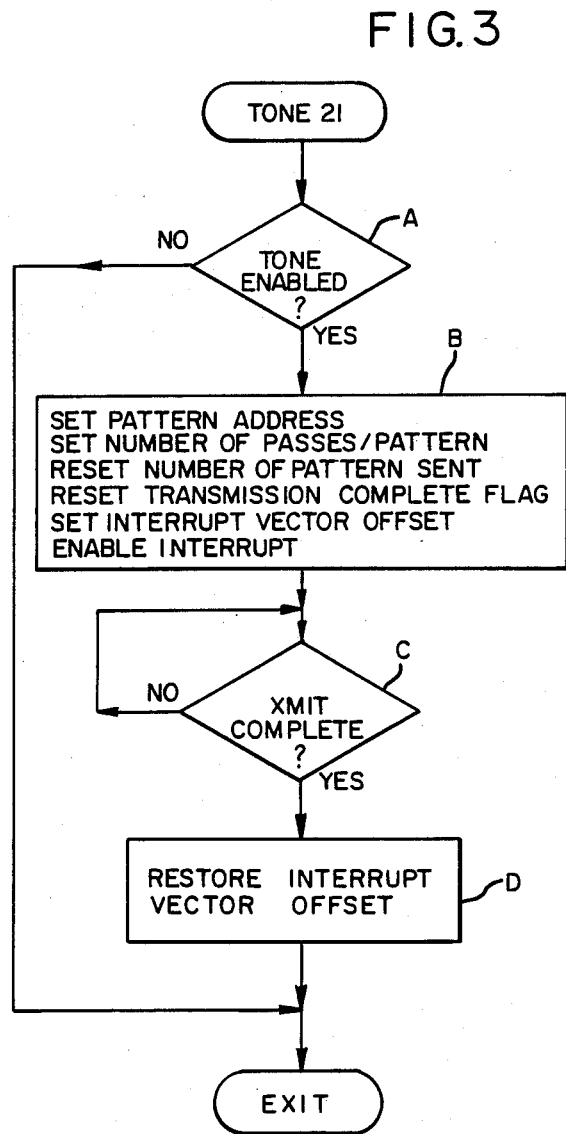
FIG. 3

TONE 21

A

NO

TONE ENABLED ?

YES

B

SET PATTERN ADDRESS
SET NUMBER OF PASSES/PATTERN
RESET NUMBER OF PATTERN SENT
RESET TRANSMISSION COMPLETE FLAG
SET INTERRUPT VECTOR OFFSET
ENABLE INTERRUPT

C

NO

XMIT COMPLETE ?

YES

RESTORE INTERRUPT VECTOR OFFSET

D

EXIT